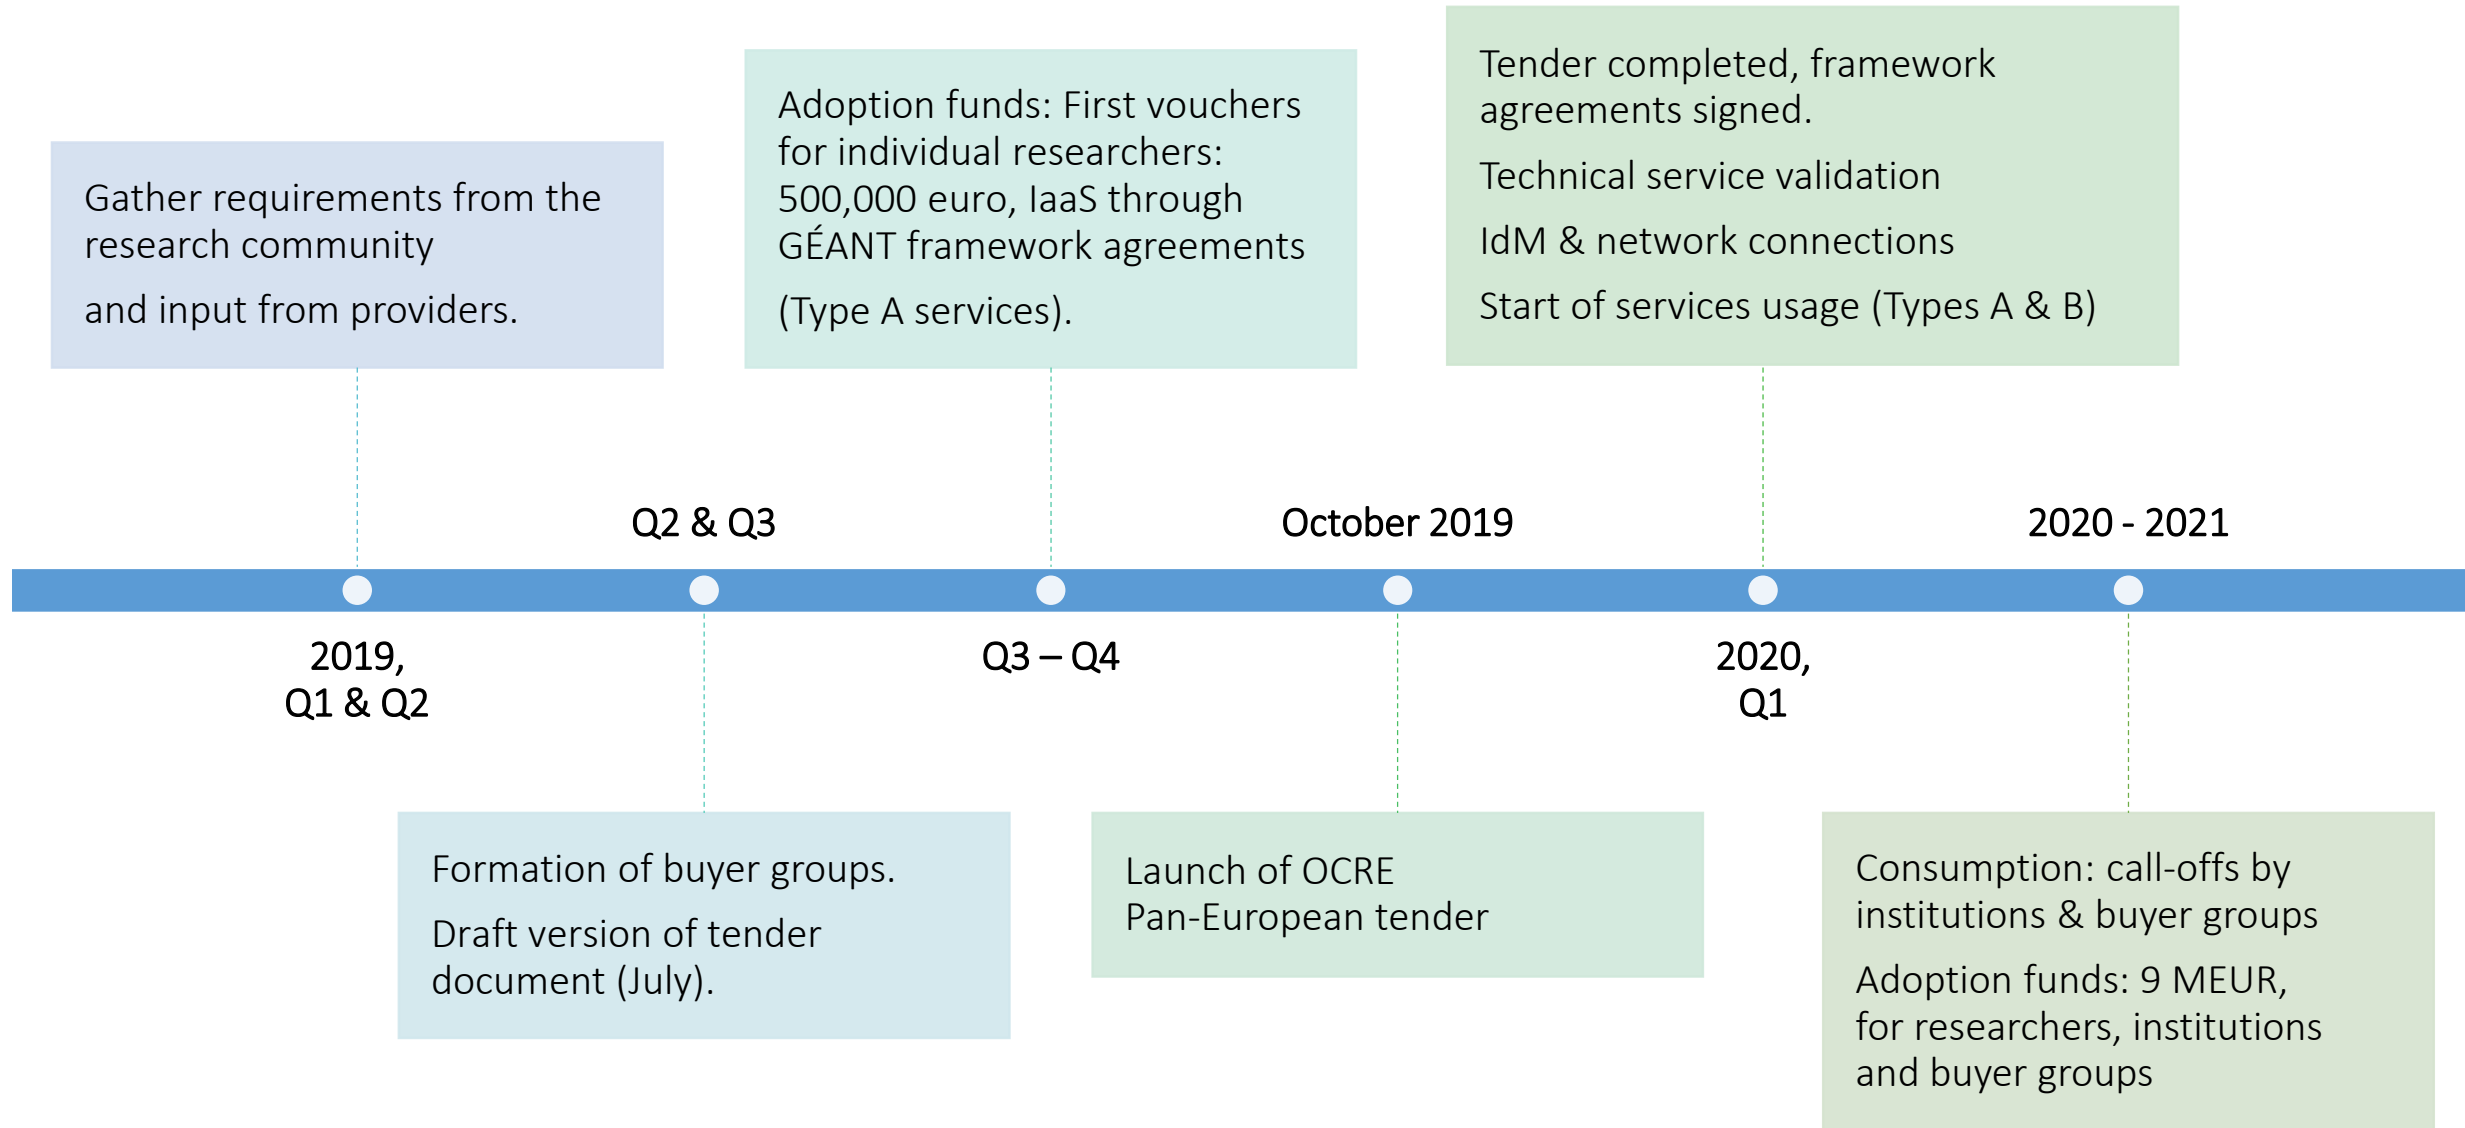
Gather requirements from the research community

and input from providers.

2019,
Q1 & Q2

Q2 & Q3

Formation of buyer groups.

Draft version of tender document (July).

Adoption funds: First vouchers for individual researchers: 500,000 euro, IaaS through GÉANT framework agreements

(Type A services).

Q3 – Q4

October 2019

Launch of OCRE Pan-European tender

Tender completed, framework agreements signed.

Technical service validation

IdM & network connections

Start of services usage (Types A & B)

2020,
Q1

2020 - 2021

Consumption: call-offs by institutions & buyer groups

Adoption funds: 9 MEUR, for researchers, institutions and buyer groups